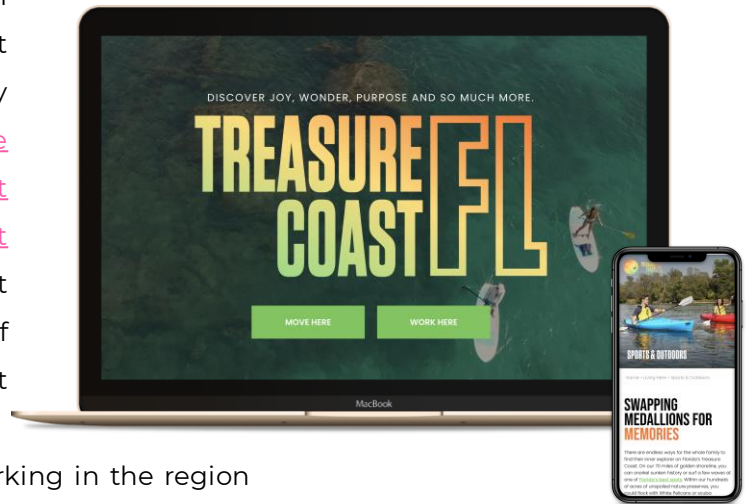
t
/
e
t
t
t
f
t
rking in the region

DISCOVER JOY, WONDER, PURPOSE AND SO MUCH MORE.
TREASURE COAST FL
MOVE HERE
WORK HERE
MacBook

SPORTS & OUTDOORS
Home / Living Here / Sports & Outdoors
SWAPPING MEDALLIONS FOR MEMORIES
There are endless ways for the whole family to find their inner explorer on Florida's Treasure Coast. On our 70 miles of golden shoreline, you can snorkel sunken history or surf a few waves at one of Florida's best spots. Within our hundreds of acres of unspoiled nature preserves, you could flock with White Pelicans or scuba